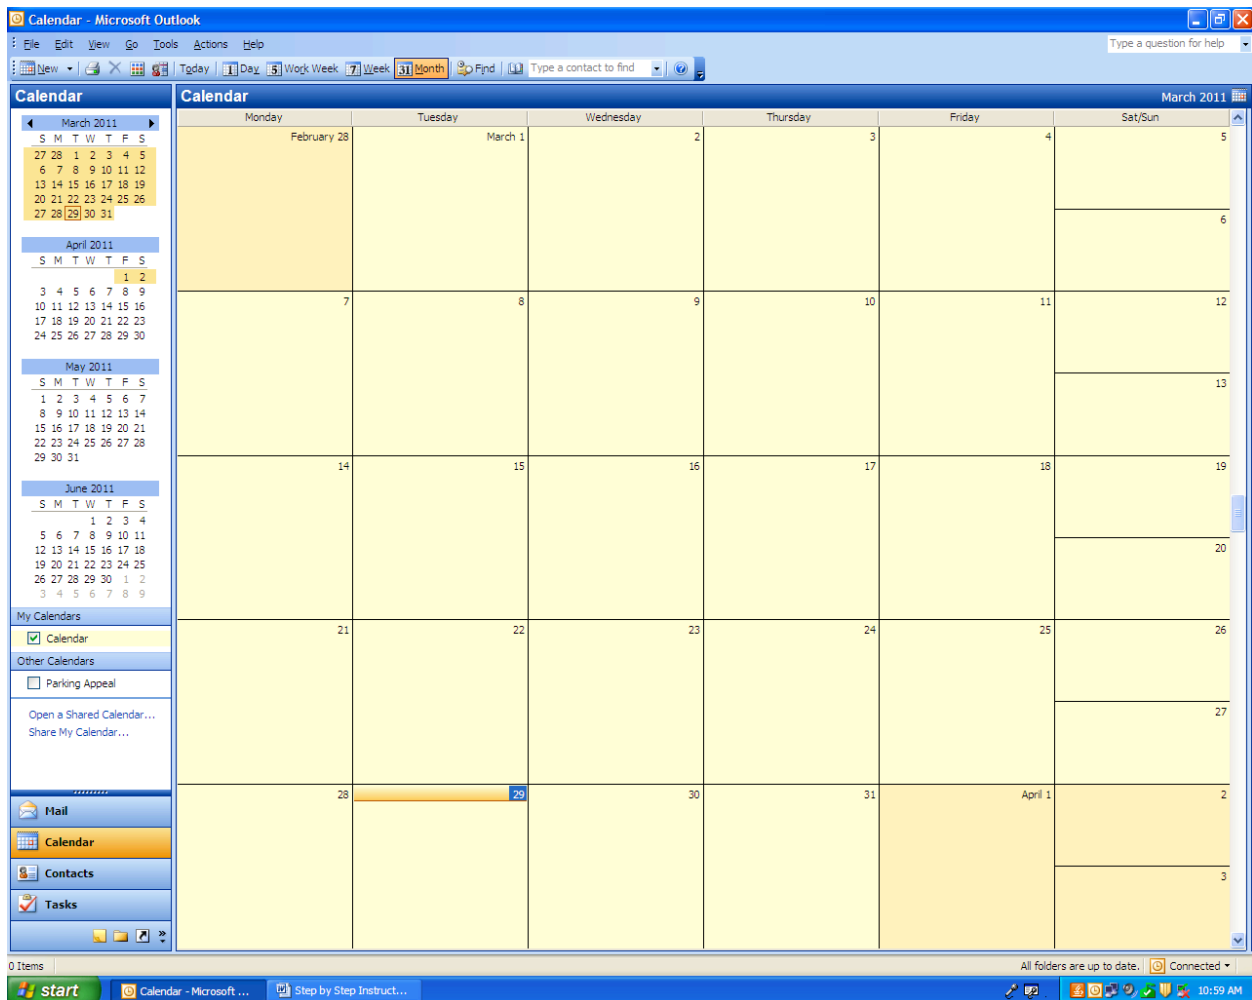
Calendar - Microsoft Outlook

File Edit View Go Tools Actions Help

Type a question for help

New Today 1 Day 5 Work Week 7 Week 31 Month Find Type a contact to find

Calendar

March 2011

| S | M | T | W | T | F | S |
|---|---|---|---|---|---|---|
| 27 | 28 | 1 | 2 | 3 | 4 | 5 |
| 6 | 7 | 8 | 9 | 10 | 11 | 12 |
| 13 | 14 | 15 | 16 | 17 | 18 | 19 |
| 20 | 21 | 22 | 23 | 24 | 25 | 26 |
| 27 | 28 | 29 | 30 | 31 | | |

April 2011

| S | M | T | W | T | F | S |
|---|---|---|---|---|---|---|
| | | | | | 1 | 2 |
| 3 | 4 | 5 | 6 | 7 | 8 | 9 |
| 10 | 11 | 12 | 13 | 14 | 15 | 16 |
| 17 | 18 | 19 | 20 | 21 | 22 | 23 |
| 24 | 25 | 26 | 27 | 28 | 29 | 30 |

May 2011

| S | M | T | W | T | F | S |
|---|---|---|---|---|---|---|
| 1 | 2 | 3 | 4 | 5 | 6 | 7 |
| 8 | 9 | 10 | 11 | 12 | 13 | 14 |
| 15 | 16 | 17 | 18 | 19 | 20 | 21 |
| 22 | 23 | 24 | 25 | 26 | 27 | 28 |
| 29 | 30 | 31 | | | | |

June 2011

| S | M | T | W | T | F | S |
|---|---|---|---|---|---|---|
| | | | 1 | 2 | 3 | 4 |
| 5 | 6 | 7 | 8 | 9 | 10 | 11 |
| 12 | 13 | 14 | 15 | 16 | 17 | 18 |
| 19 | 20 | 21 | 22 | 23 | 24 | 25 |
| 26 | 27 | 28 | 29 | 30 | 1 | 2 |
| 3 | 4 | 5 | 6 | 7 | 8 | 9 |

My Calendars
Calendar
Other Calendars
Parking Appeal
Open a Shared Calendar...
Share My Calendar...

Mail
Calendar
Contacts
Tasks

Calendar

March 2011

| Monday | Tuesday | Wednesday | Thursday | Friday | Sat/Sun |
|---|---|---|---|---|---|
| February 28 | March 1 | 2 | 3 | 4 | 5 / 6 |
| 7 | 8 | 9 | 10 | 11 | 12 / 13 |
| 14 | 15 | 16 | 17 | 18 | 19 / 20 |
| 21 | 22 | 23 | 24 | 25 | 26 / 27 |
| 28 | 29 | 30 | 31 | April 1 | 2 / 3 |

0 Items
All folders are up to date. Connected

start
Calendar - Microsoft ...
Step by Step Instruct...
10:59 AM